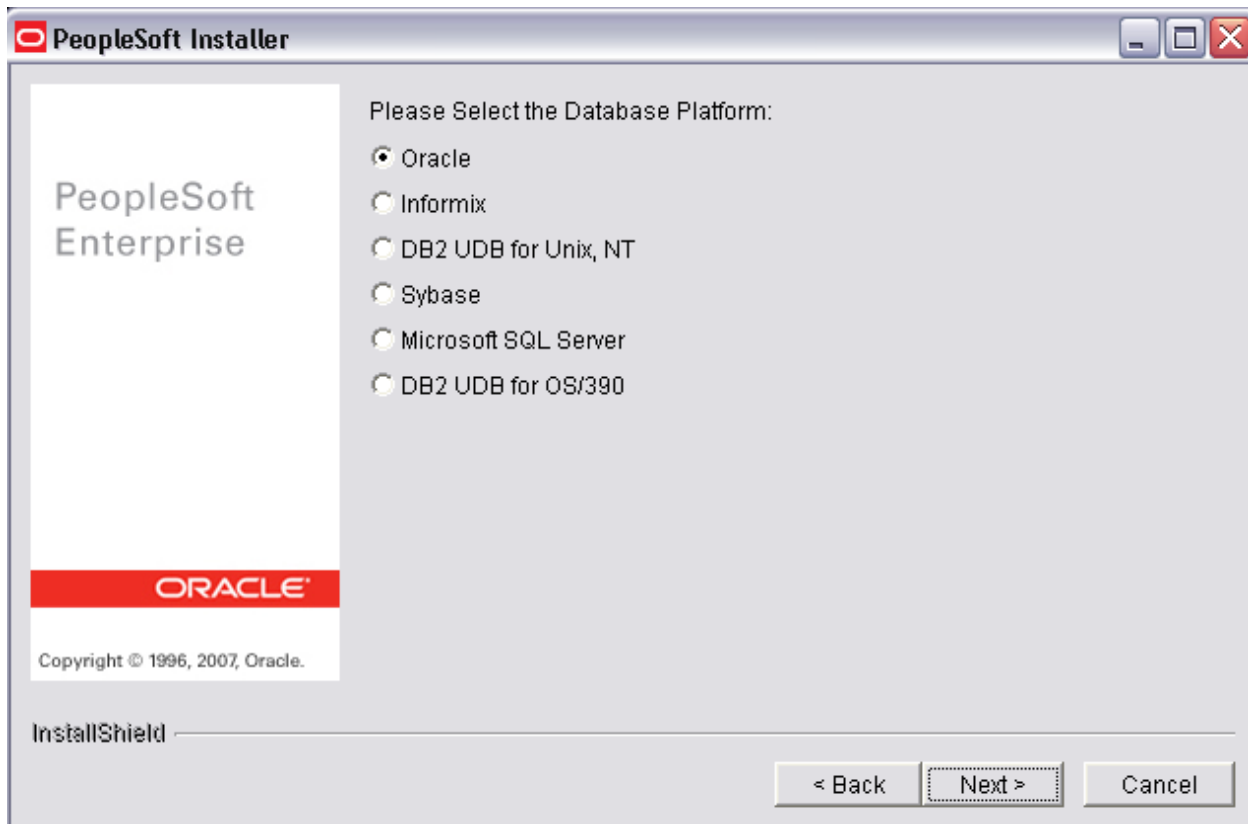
PeopleSoft Installer

PeopleSoft Enterprise

ORACLE

Copyright © 1996, 2007, Oracle.

Please Select the Database Platform:

Oracle

Informix

DB2 UDB for Unix, NT

Sybase

Microsoft SQL Server

DB2 UDB for OS/390

InstallShield

< Back

Next >

Cancel